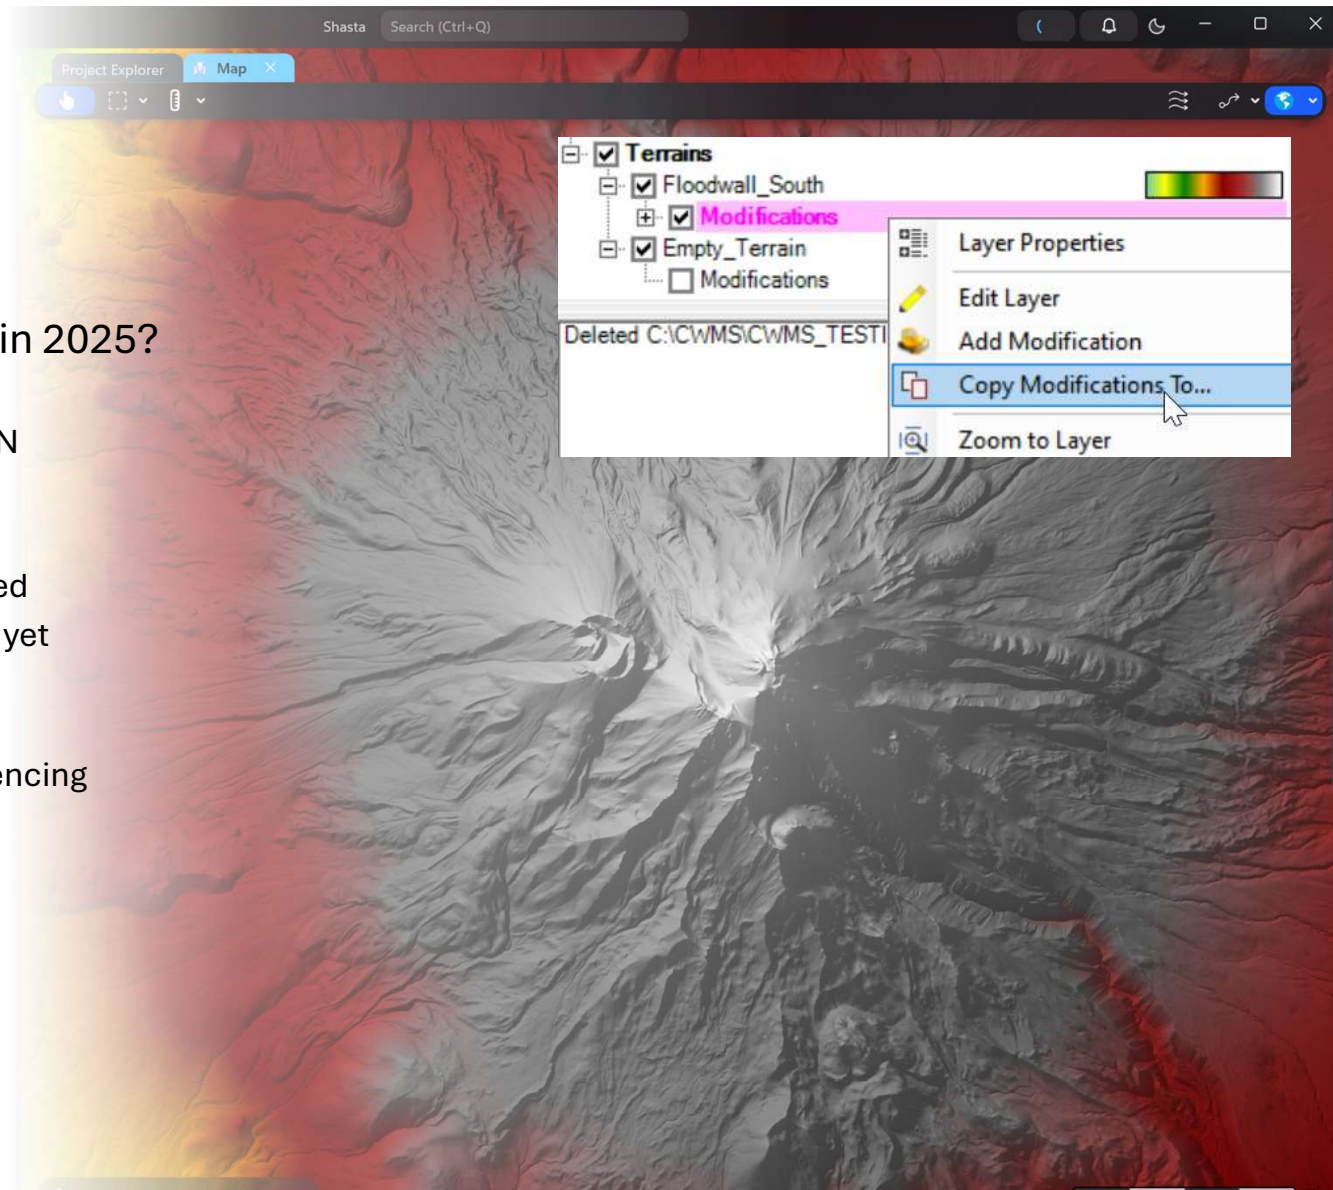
Shasta Search (Ctrl+Q)

Project Explorer Map

in 2025?

N

ed

yet

encing

Terrains
Floodwall_South
Modifications
Empty_Terrain
Modifications

Deleted C:\CWMS\CWMS_TESTI

Layer Properties
Edit Layer
Add Modification
Copy Modifications To...
Zoom to Layer